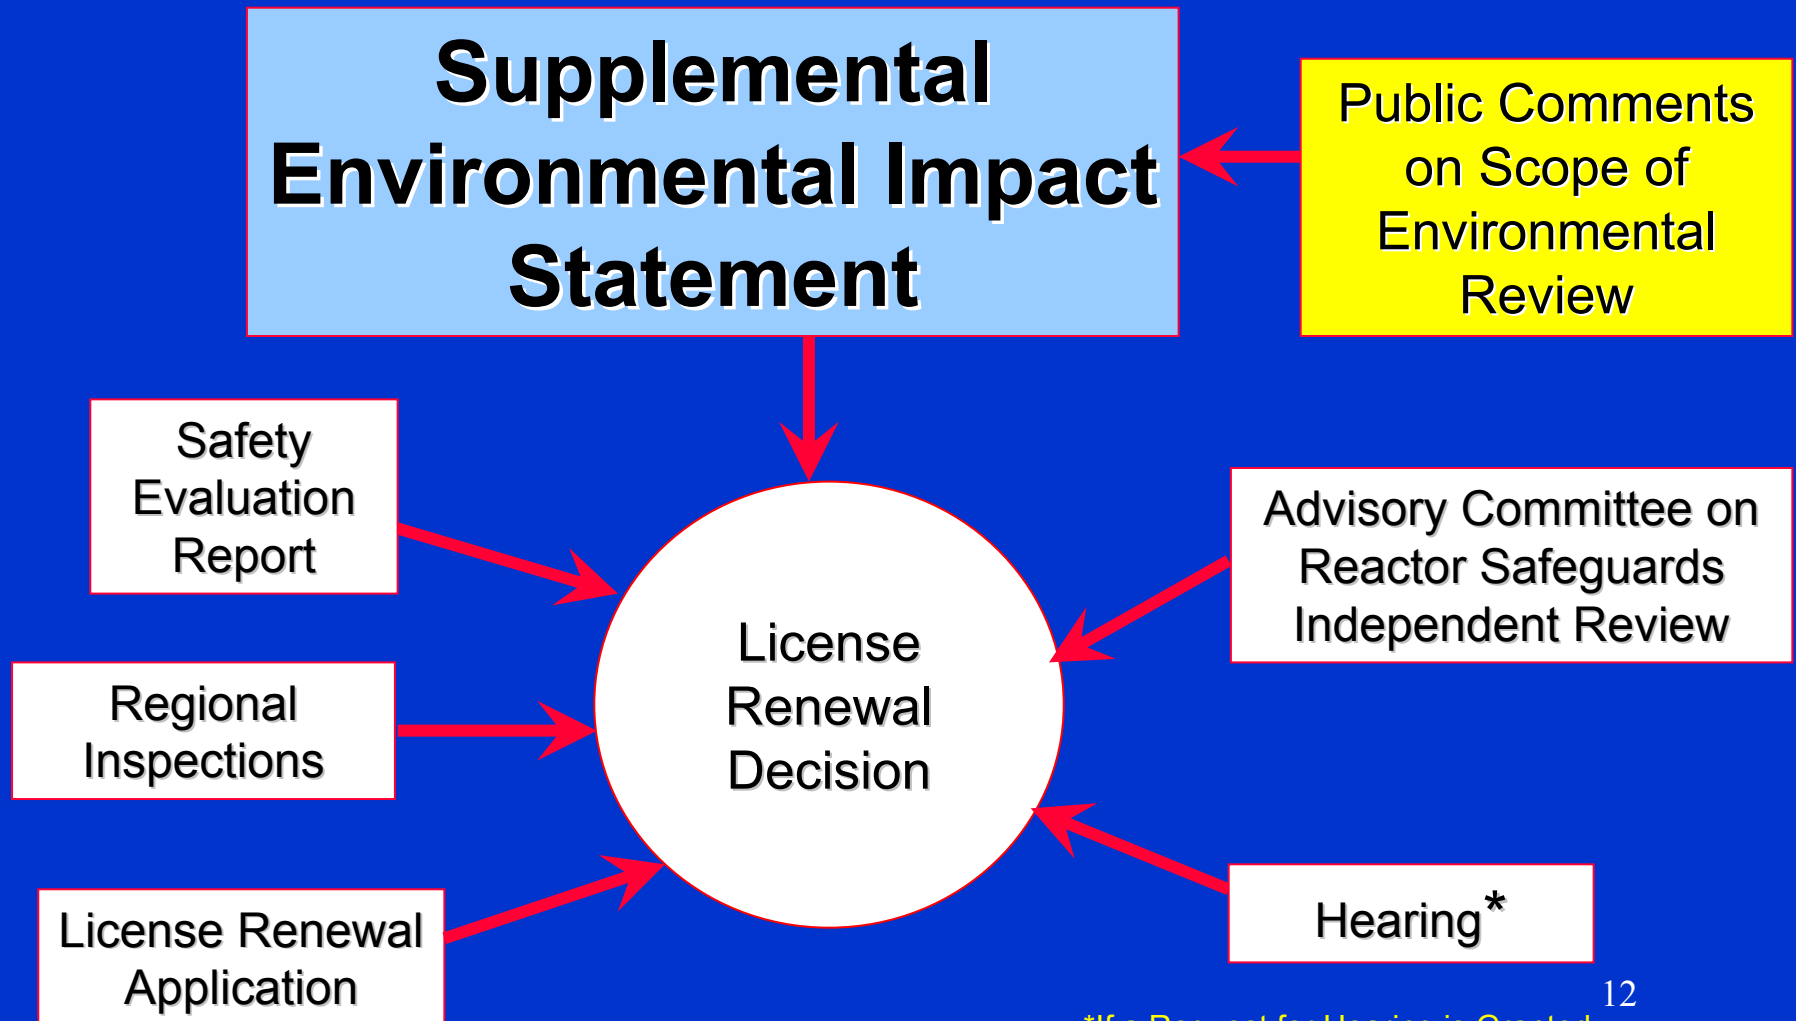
Supplemental Environmental Impact Statement

Public Comments on Scope of Environmental Review

Safety Evaluation Report

License Renewal Decision

Advisory Committee on Reactor Safeguards Independent Review

Regional Inspections

License Renewal Application

Hearing*

12

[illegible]